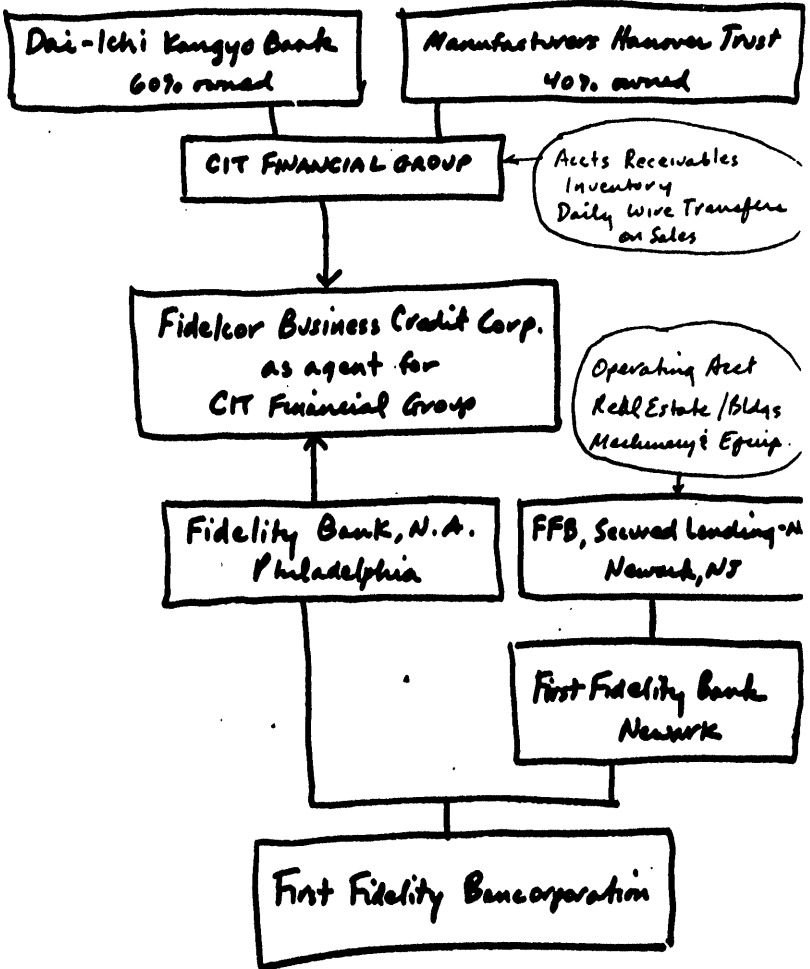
Dai-Ichi Kangyo Bank
60% owned

Manufacturers Hanover Trust
40% owned

CIT FINANCIAL GROUP

Accts Receivables
Inventory
Daily Wire Transfers on Sales

Fidelcor Business Credit Corp.
as agent for
CIT Financial Group

Operating Acct
Real Estate / Bldgs
Machinery & Equip.

Fidelity Bank, N.A.
Philadelphia

FFB, Secured Lending-N
Newark, NJ

First Fidelity Bank
Newark

First Fidelity Bancorporation